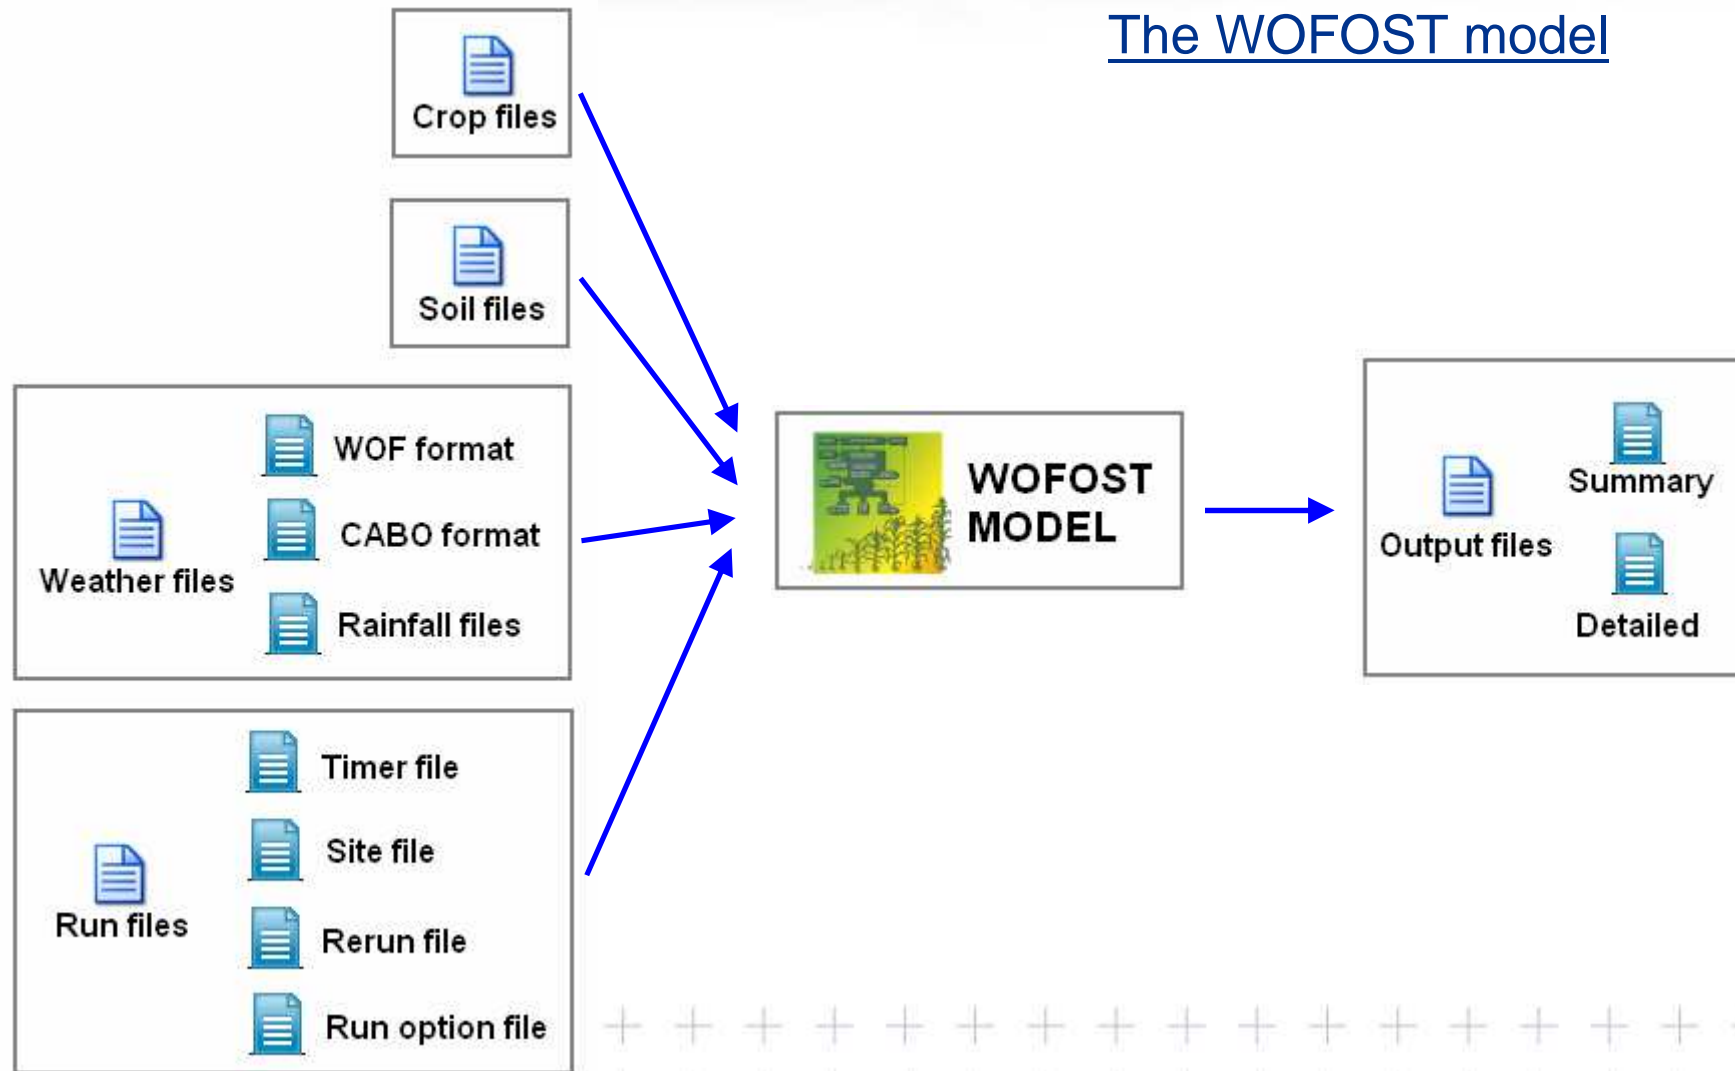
The WOFOST model

Crop files

Soil files

Weather files

WOF format

CABO format

Rainfall files

Run files

Timer file

Site file

Rerun file

Run option file

WOFOST MODEL

Output files

Summary

Detailed